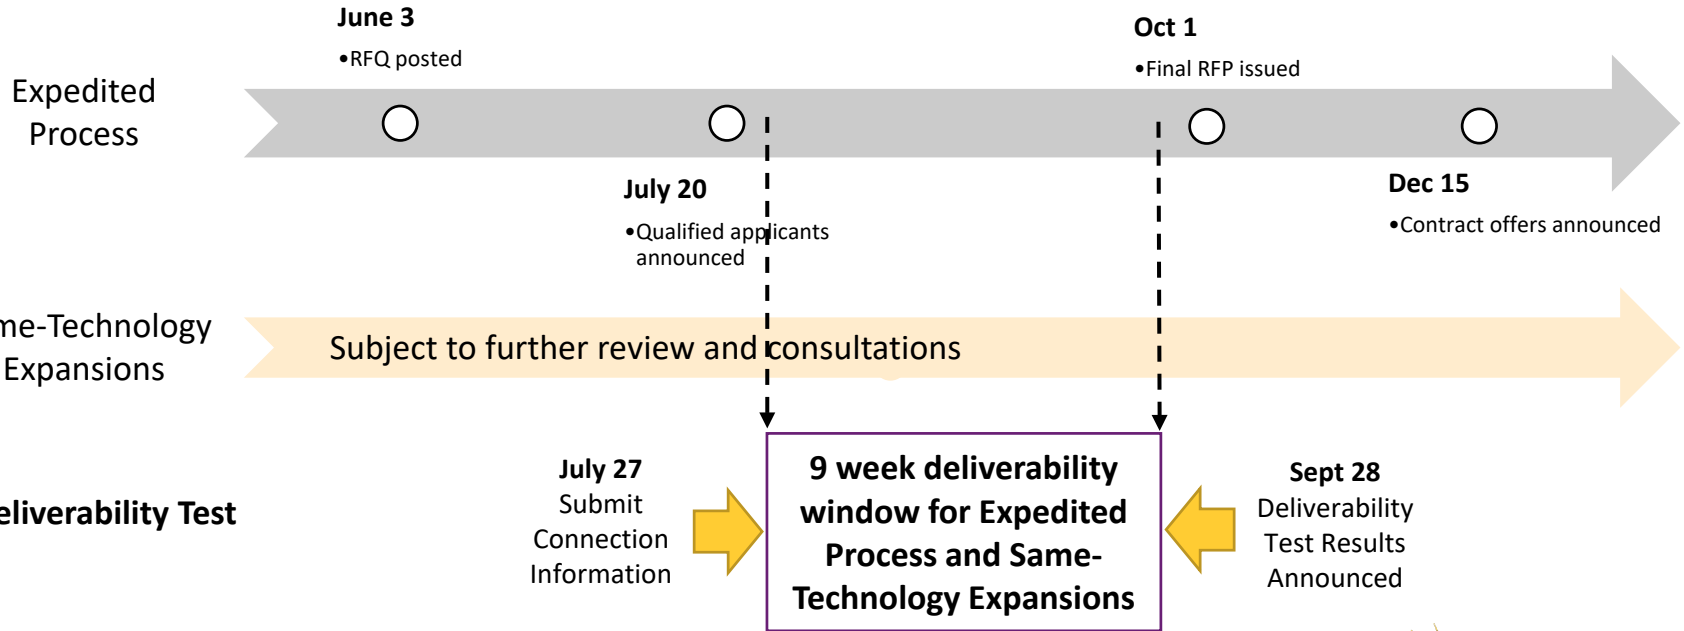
Expedited Process

June 3
•RFQ posted

July 20
•Qualified applicants announced

Oct 1
•Final RFP issued

Dec 15
•Contract offers announced

me-Technology Expansions

Subject to further review and consultations

eliverability Test

July 27
Submit Connection Information

9 week deliverability window for Expedited Process and Same-Technology Expansions

Sept 28
Deliverability Test Results Announced